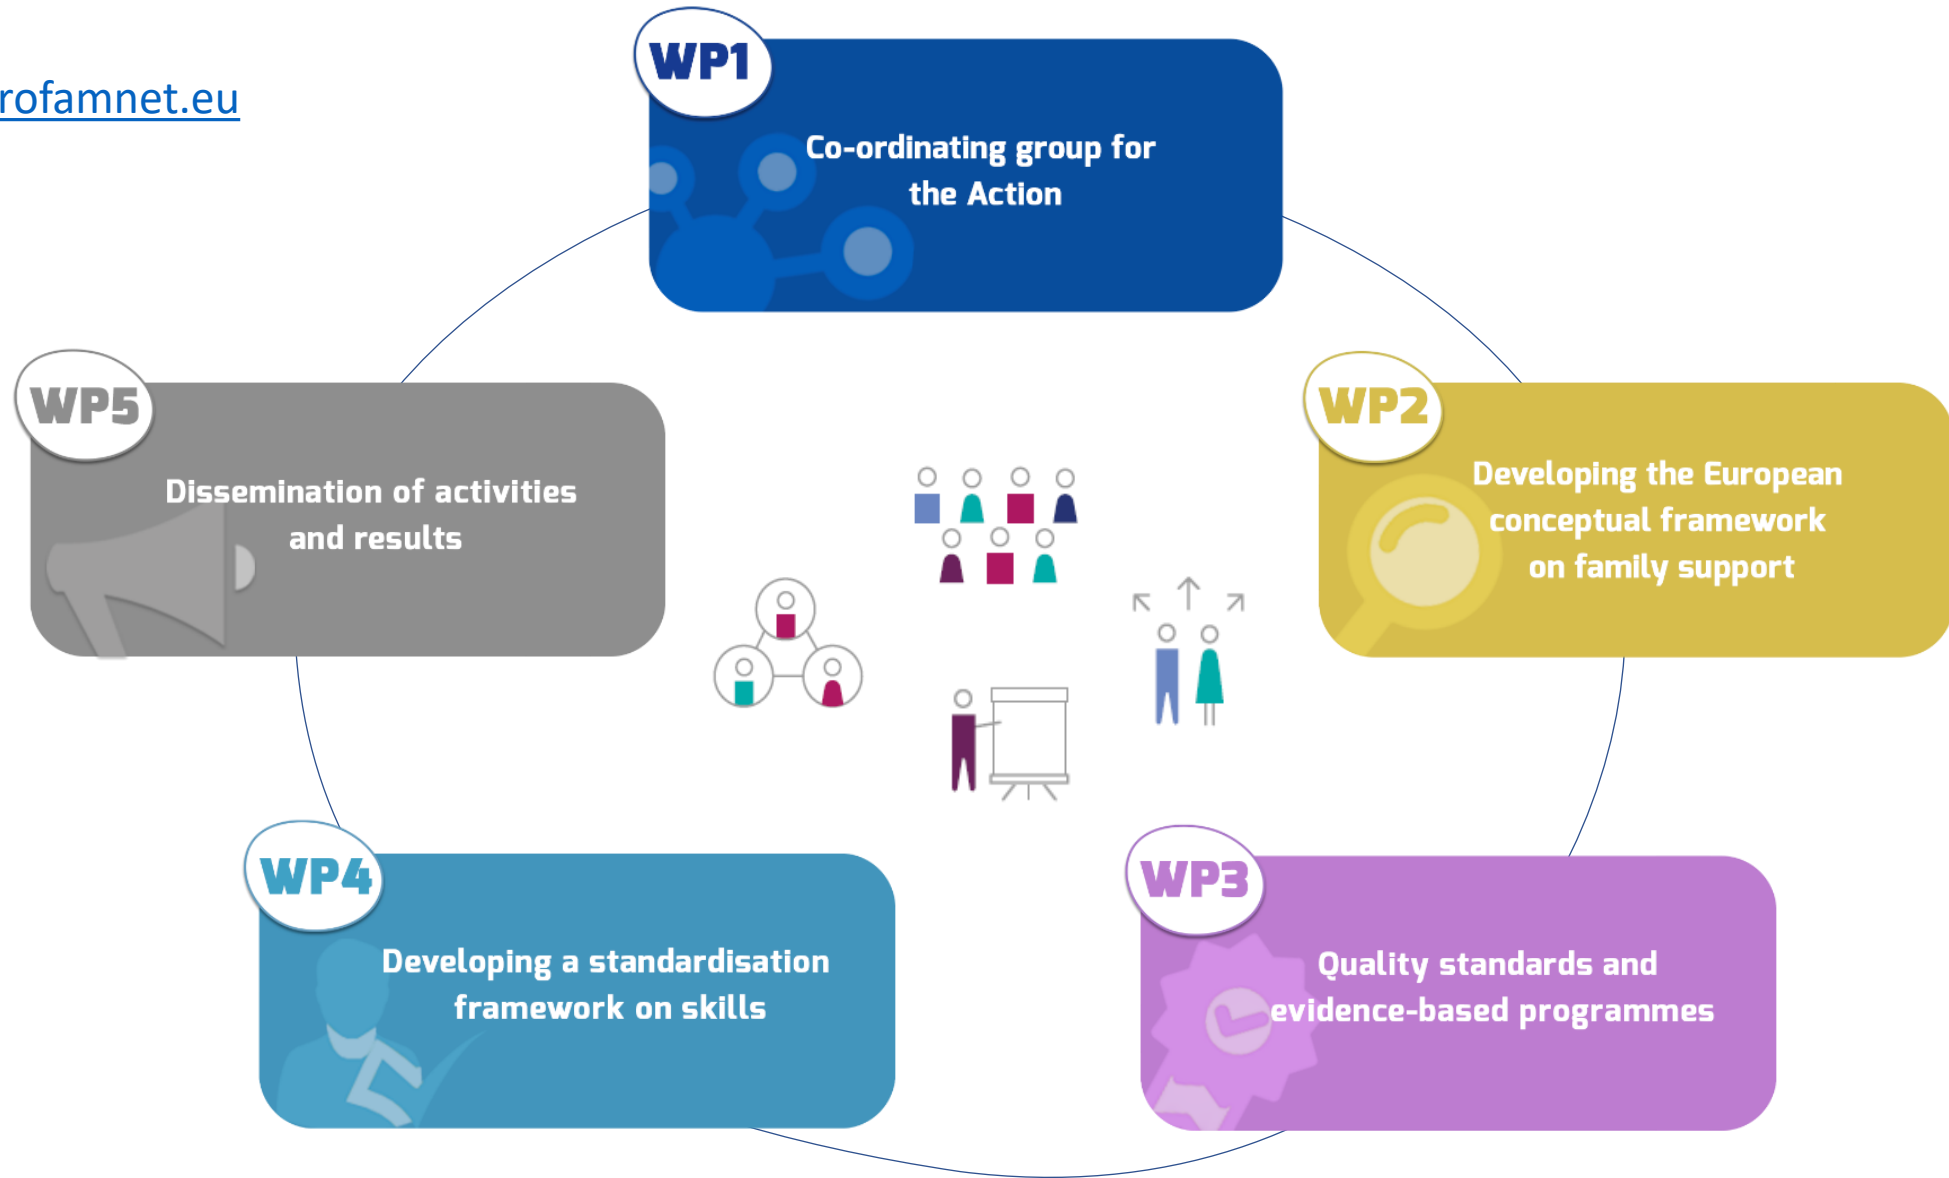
rofamnet.eu

WP1
Co-ordinating group for the Action

WP2
Developing the European conceptual framework on family support

WP3
Quality standards and evidence-based programmes

WP4
Developing a standardisation framework on skills

WP5
Dissemination of activities and results